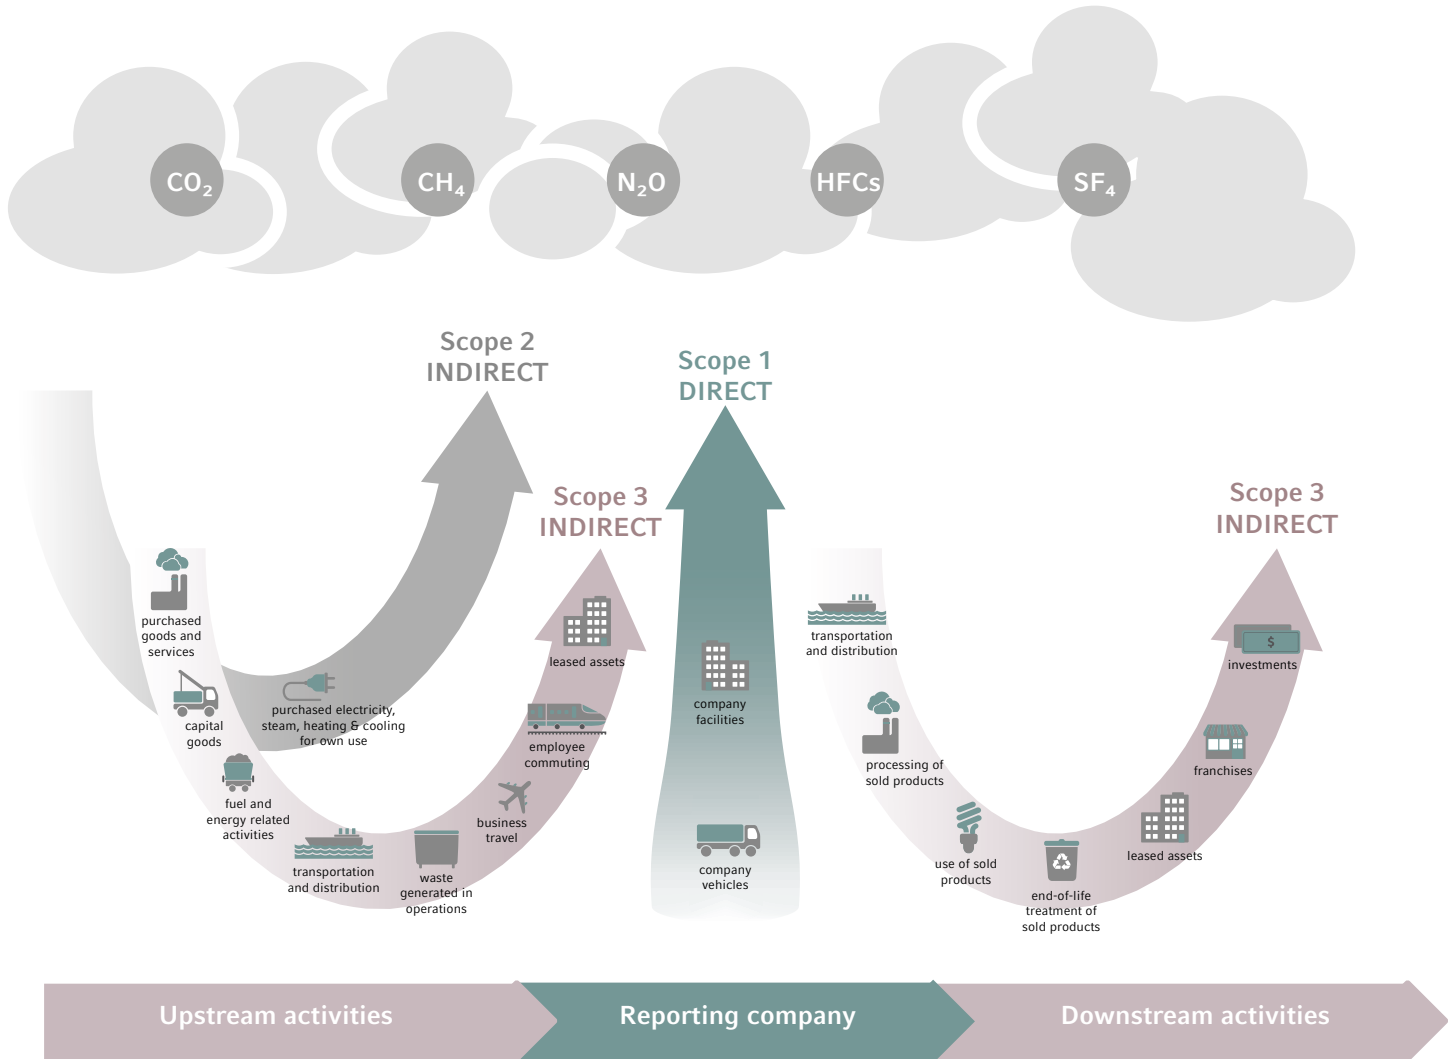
$CO_2$ $CH_4$ $N_2O$ HFCs $SF_4$

Scope 2
INDIRECT

Scope 1
DIRECT

Scope 3
INDIRECT

Scope 3
INDIRECT

purchased goods and services

capital goods

fuel and energy related activities

transportation and distribution

purchased electricity, steam, heating & cooling for own use

waste generated in operations

business travel

employee commuting

leased assets

company facilities

company vehicles

transportation and distribution

processing of sold products

use of sold products

end-of-life treatment of sold products

leased assets

franchises

$

investments

Upstream activities

Reporting company

Downstream activities